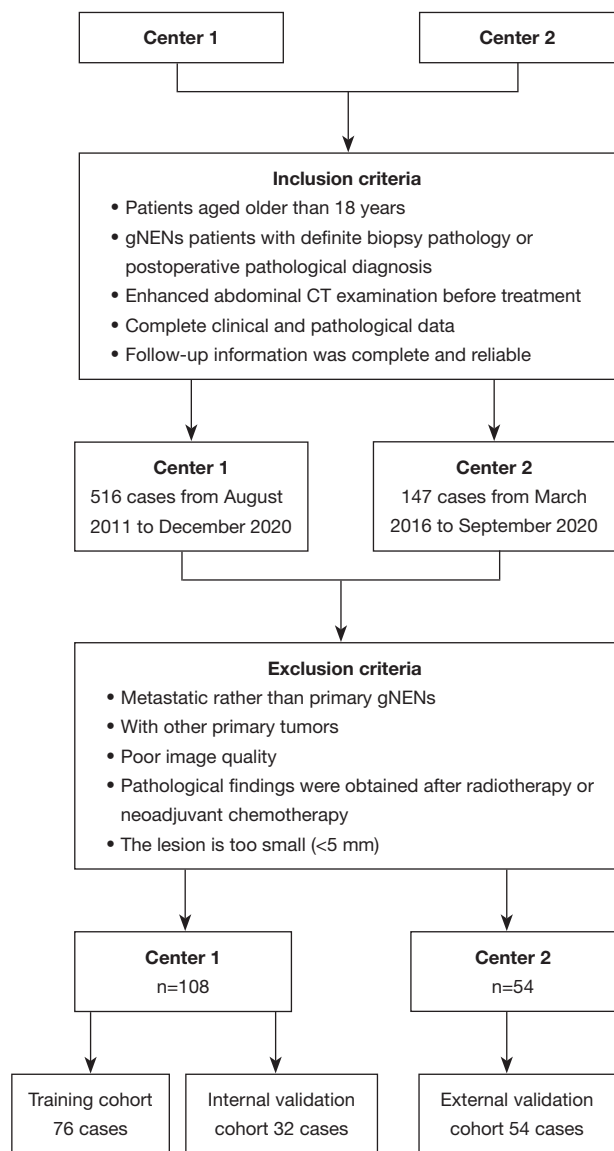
Center 1

Center 2

Inclusion criteria

• Patients aged older than 18 years
• gNENs patients with definite biopsy pathology or postoperative pathological diagnosis
• Enhanced abdominal CT examination before treatment
• Complete clinical and pathological data
• Follow-up information was complete and reliable

Center 1
516 cases from August 2011 to December 2020

Center 2
147 cases from March 2016 to September 2020

Exclusion criteria

• Metastatic rather than primary gNENs
• With other primary tumors
• Poor image quality
• Pathological findings were obtained after radiotherapy or neoadjuvant chemotherapy
• The lesion is too small (<5 mm)

Center 1
n=108

Center 2
n=54

Training cohort 76 cases

Internal validation cohort 32 cases

External validation cohort 54 cases